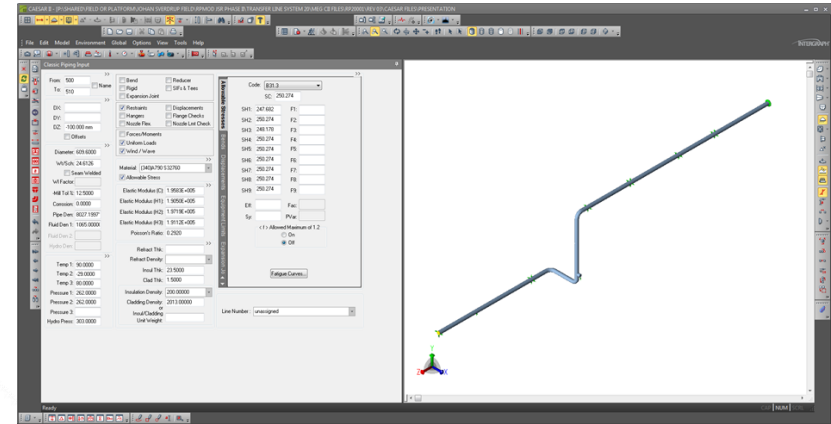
CAESAR II - [P:\SHARED\FIELD OR PLATFORM\JOHAN SVERDRUP FIELD\RPMOD\FOR PHASE B TRANSFER LINE SYSTEM 20\MEG CII FILES\RF20001\REV 07\CAESAR FILES\PRESENTATION

File Edit Model Environment Global Options View Tools Help

INTERGRAPH

Classic Piping Input

From: 500
To: 510
Name

DX:
DY:
DZ: -100.000 mm
Offsets

Diameter: 609.6000
Wt/Sch: 24.6126
Seam Welded
W Factor:

Mill Tol %: 12.5000
Corrosion: 0.0000
Pipe Den: 8027.1997
Fluid Den 1: 1065.00000
Fluid Den 2:
Hydro Den:

Temp 1: 90.0000
Temp 2: -29.0000
Temp 3: 90.0000
Pressure 1: 262.0000
Pressure 2: 262.0000
Pressure 3:
Hydro Press: 303.0000

Bend
Rigid
Expansion Joint
Reducer
SIFs & Tees

Restraints
Hangers
Nozzle Flex
Displacements
Flange Checks
Nozzle Lmt Check

Forces/Moments
Uniform Loads
Wind / Wave

Material: (340)A790 S32760
Allowable Stress

Elastic Modulus (C): 1.9583E+005
Elastic Modulus (H1): 1.9050E+005
Elastic Modulus (H2): 1.9718E+005
Elastic Modulus (H3): 1.9112E+005
Poisson's Ratio: 0.2920

Refract Thk:
Refract Density:
Insul Thk: 23.5000
Clad Thk: 1.5000
Insulation Density: 200.00000
Cladding Density: 2013.00000
Insul/Cladding Unit Weight:

Allowable Stresses
Code: B31.3
SC: 250.274
SH1: 247.682 F1:
SH2: 250.274 F2:
SH3: 248.178 F3:
SH4: 250.274 F4:
SH5: 250.274 F5:
SH6: 250.274 F6:
SH7: 250.274 F7:
SH8: 250.274 F8:
SH9: 250.274 F9:
EH: Fac:
Sy: PVar:
( f ) Allowed Maximum of 1.2
On
Off
Fatigue Curves...

Line Number: unassigned

Ready
NUM